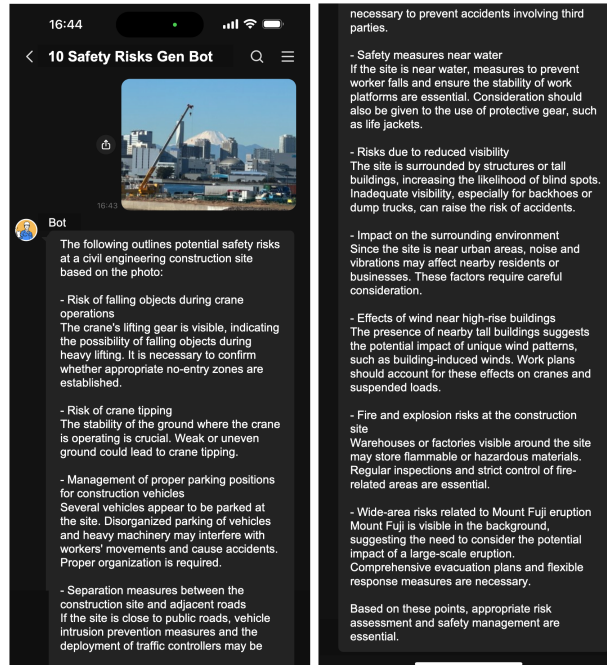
16:44

10 Safety Risks Gen Bot

16:43

Bot

The following outlines potential safety risks at a civil engineering construction site based on the photo:

- Risk of falling objects during crane operations
The crane's lifting gear is visible, indicating the possibility of falling objects during heavy lifting. It is necessary to confirm whether appropriate no-entry zones are established.

- Risk of crane tipping
The stability of the ground where the crane is operating is crucial. Weak or uneven ground could lead to crane tipping.

- Management of proper parking positions for construction vehicles
Several vehicles appear to be parked at the site. Disorganized parking of vehicles and heavy machinery may interfere with workers' movements and cause accidents. Proper organization is required.

- Separation measures between the construction site and adjacent roads
If the site is close to public roads, vehicle intrusion prevention measures and the deployment of traffic controllers may be necessary to prevent accidents involving third parties.

- Safety measures near water
If the site is near water, measures to prevent worker falls and ensure the stability of work platforms are essential. Consideration should also be given to the use of protective gear, such as life jackets.

- Risks due to reduced visibility
The site is surrounded by structures or tall buildings, increasing the likelihood of blind spots. Inadequate visibility, especially for backhoes or dump trucks, can raise the risk of accidents.

- Impact on the surrounding environment
Since the site is near urban areas, noise and vibrations may affect nearby residents or businesses. These factors require careful consideration.

- Effects of wind near high-rise buildings
The presence of nearby tall buildings suggests the potential impact of unique wind patterns, such as building-induced winds. Work plans should account for these effects on cranes and suspended loads.

- Fire and explosion risks at the construction site
Warehouses or factories visible around the site may store flammable or hazardous materials. Regular inspections and strict control of fire-related areas are essential.

- Wide-area risks related to Mount Fuji eruption
Mount Fuji is visible in the background, suggesting the need to consider the potential impact of a large-scale eruption. Comprehensive evacuation plans and flexible response measures are necessary.

Based on these points, appropriate risk assessment and safety management are essential.